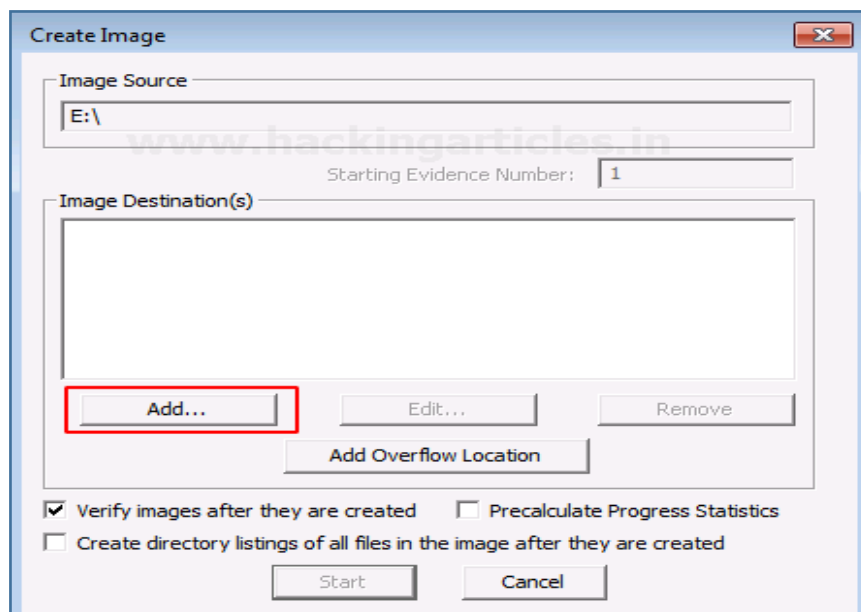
Create Image

Image Source

E:\

www.hackingarticles.in

Starting Evidence Number: 1

Image Destination(s)

Add...

Edit...

Remove

Add Overflow Location

Verify images after they are created

Precalculate Progress Statistics

Create directory listings of all files in the image after they are created

Start

Cancel